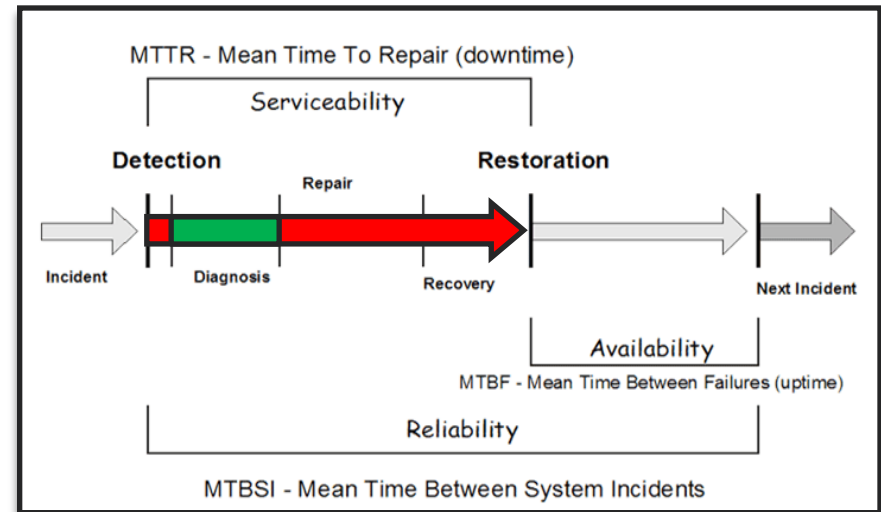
MTTR - Mean Time To Repair (downtime)

Serviceability

Detection

Restoration

Repair

Incident

Diagnosis

Recovery

Next Incident

Availability

MTBF - Mean Time Between Failures (uptime)

Reliability

MTBSI - Mean Time Between System Incidents